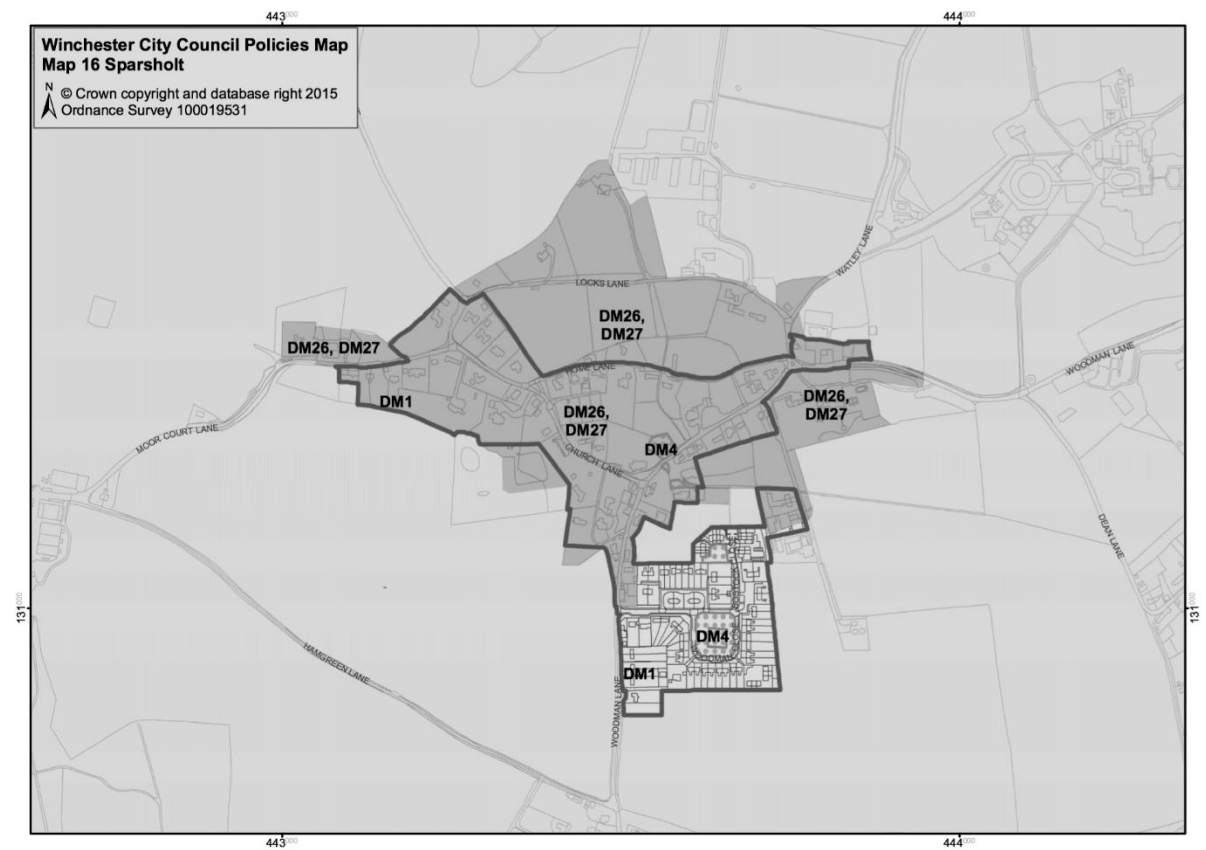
443000

444000

Winchester City Council Policies Map
Map 16 Sparsholt

N

© Crown copyright and database right 2015
Ordnance Survey 100019531

LOCKS LANE

WATLEY LANE

DM26, DM27

DM26, DM27

HOME LANE

DM1

DM26, DM27

DM26, DM27

WOODMAN LANE

MOOR COURT LANE

CHURCH LANE

DM4

DEAN LANE

131000

131000

DM4

DM1

HAMGREEN LANE

WOODMAN LANE

443000

444000